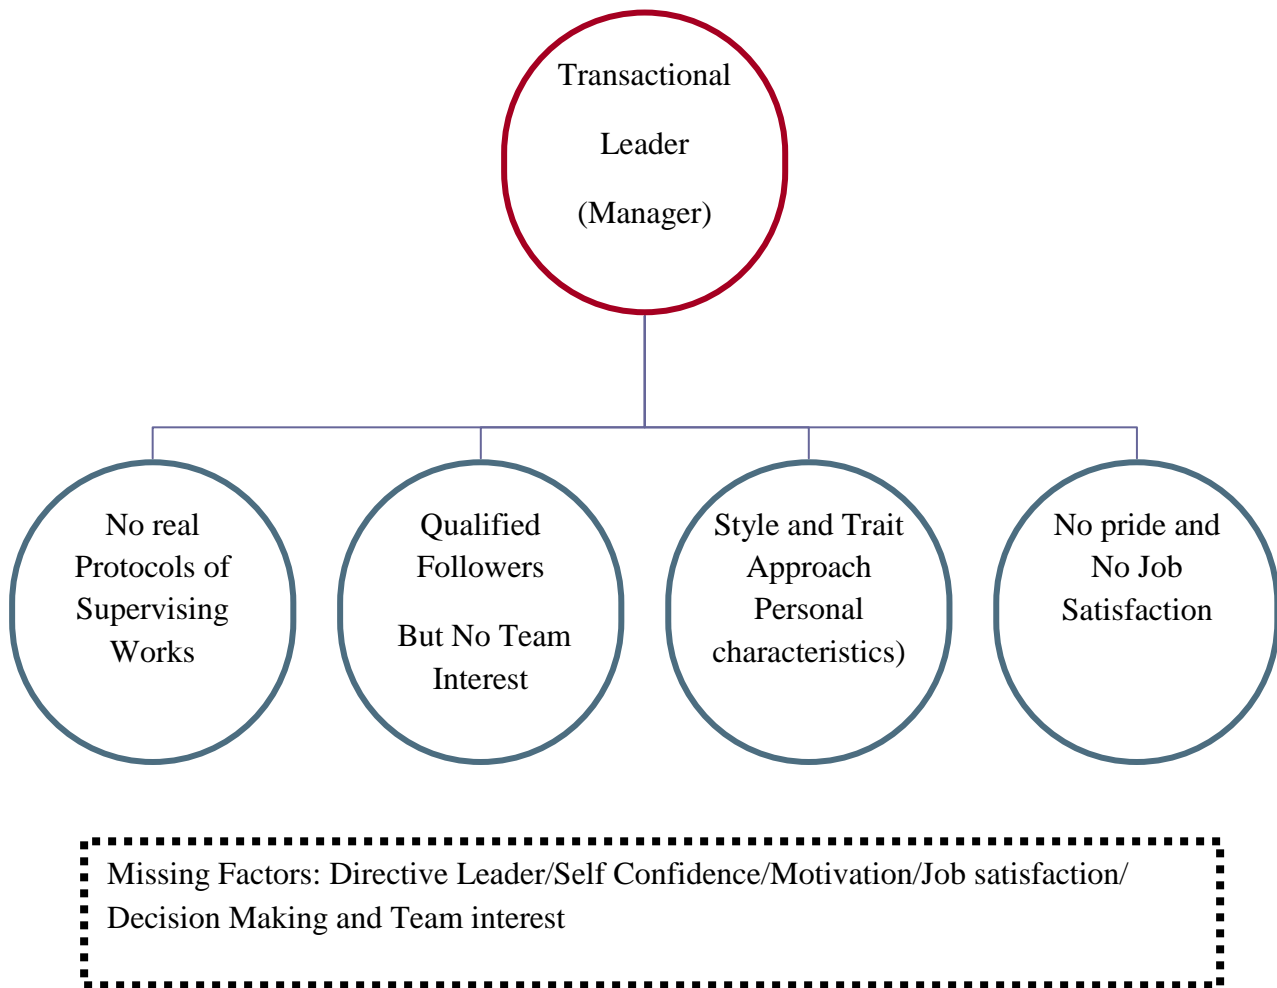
Transactional

Leader

(Manager)

No real Protocols of Supervising Works

Qualified Followers

But No Team Interest

Style and Trait Approach Personal characteristics)

No pride and No Job Satisfaction

Missing Factors: Directive Leader/Self Confidence/Motivation/Job satisfaction/ Decision Making and Team interest